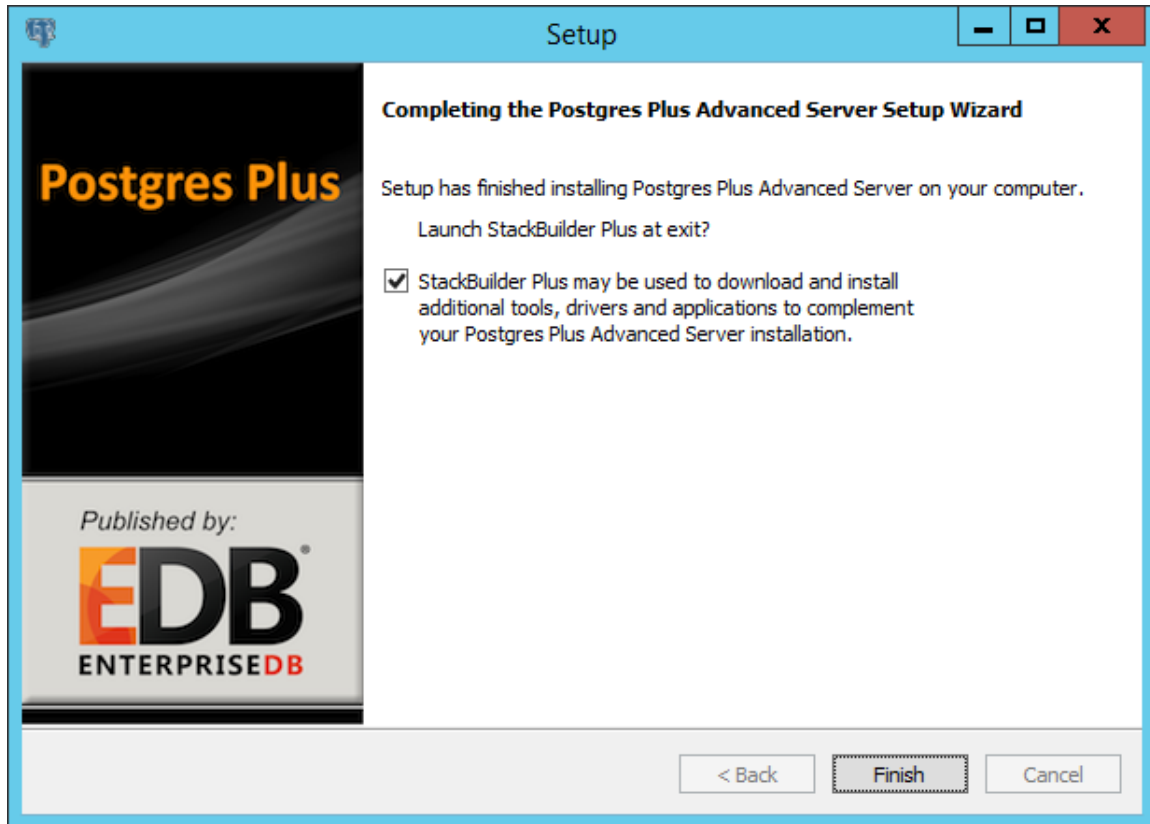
Setup

Postgres Plus

Published by:

EDB®

ENTERPRISEDB

Completing the Postgres Plus Advanced Server Setup Wizard

Setup has finished installing Postgres Plus Advanced Server on your computer.

Launch StackBuilder Plus at exit?

StackBuilder Plus may be used to download and install additional tools, drivers and applications to complement your Postgres Plus Advanced Server installation.

< Back

Finish

Cancel